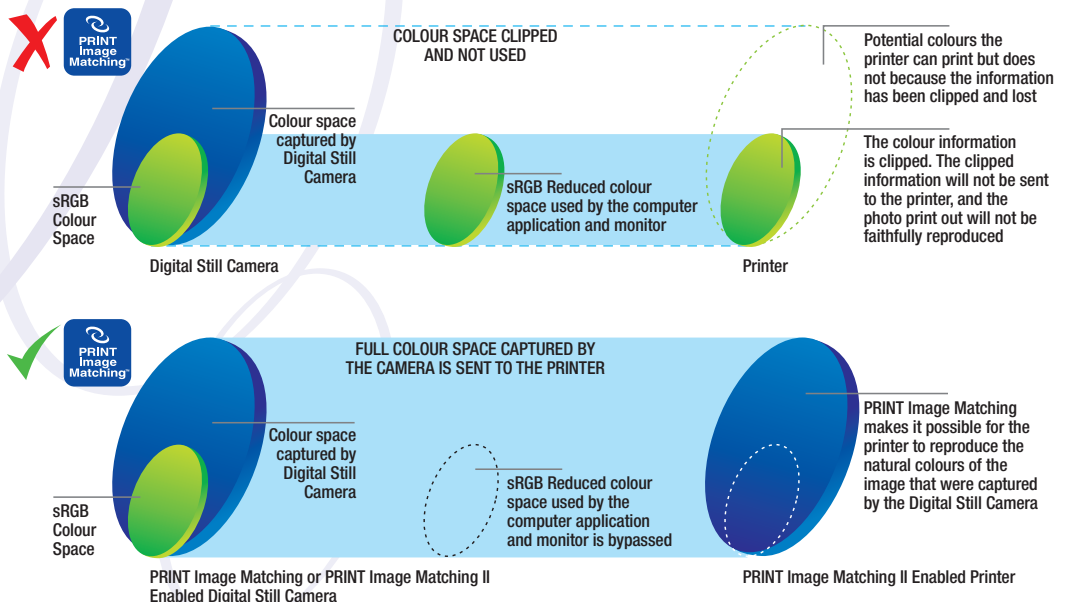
PRINT Image Matching™

COLOUR SPACE CLIPPED AND NOT USED

Potential colours the printer can print but does not because the information has been clipped and lost

Colour space captured by Digital Still Camera

The colour information is clipped. The clipped information will not be sent to the printer, and the photo print out will not be faithfully reproduced

sRGB Colour Space

sRGB Reduced colour space used by the computer application and monitor

Digital Still Camera

Printer

PRINT Image Matching™

FULL COLOUR SPACE CAPTURED BY THE CAMERA IS SENT TO THE PRINTER

PRINT Image Matching makes it possible for the printer to reproduce the natural colours of the image that were captured by the Digital Still Camera

Colour space captured by Digital Still Camera

sRGB Colour Space

sRGB Reduced colour space used by the computer application and monitor is bypassed

PRINT Image Matching or PRINT Image Matching II Enabled Digital Still Camera

PRINT Image Matching II Enabled Printer